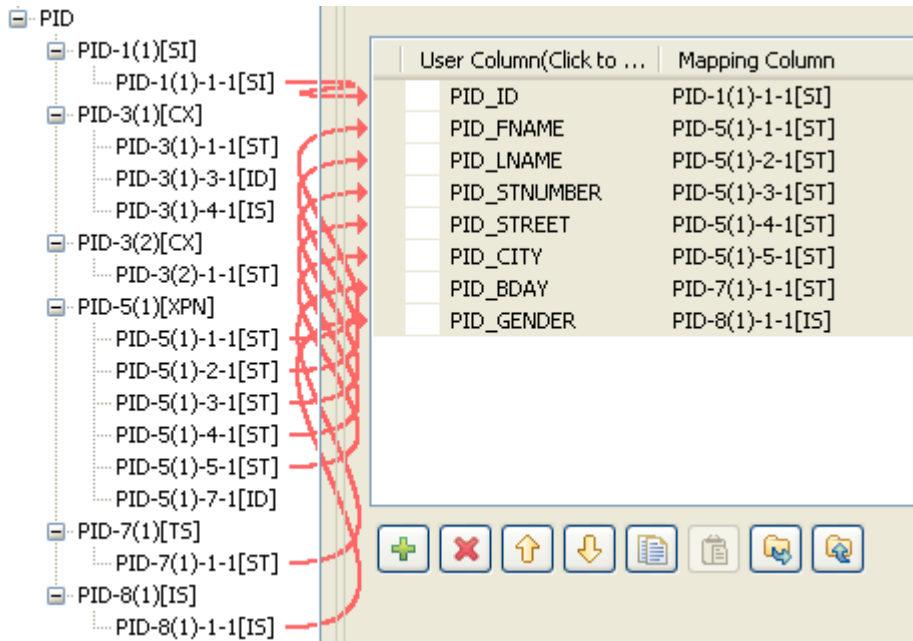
PID
PID-1(1)[SI]
PID-1(1)-1-1[SI]
PID-3(1)[CX]
PID-3(1)-1-1[ST]
PID-3(1)-3-1[ID]
PID-3(1)-4-1[IS]
PID-3(2)[CX]
PID-3(2)-1-1[ST]
PID-5(1)[XPN]
PID-5(1)-1-1[ST]
PID-5(1)-2-1[ST]
PID-5(1)-3-1[ST]
PID-5(1)-4-1[ST]
PID-5(1)-5-1[ST]
PID-5(1)-7-1[ID]
PID-7(1)[TS]
PID-7(1)-1-1[ST]
PID-8(1)[IS]
PID-8(1)-1-1[IS]

| User Column(Click to ... | Mapping Column |
|---|---|
| PID_ID | PID-1(1)-1-1[SI] |
| PID_FNAME | PID-5(1)-1-1[ST] |
| PID_LNAME | PID-5(1)-2-1[ST] |
| PID_STNUMBER | PID-5(1)-3-1[ST] |
| PID_STREET | PID-5(1)-4-1[ST] |
| PID_CITY | PID-5(1)-5-1[ST] |
| PID_BDAY | PID-7(1)-1-1[ST] |
| PID_GENDER | PID-8(1)-1-1[IS] |